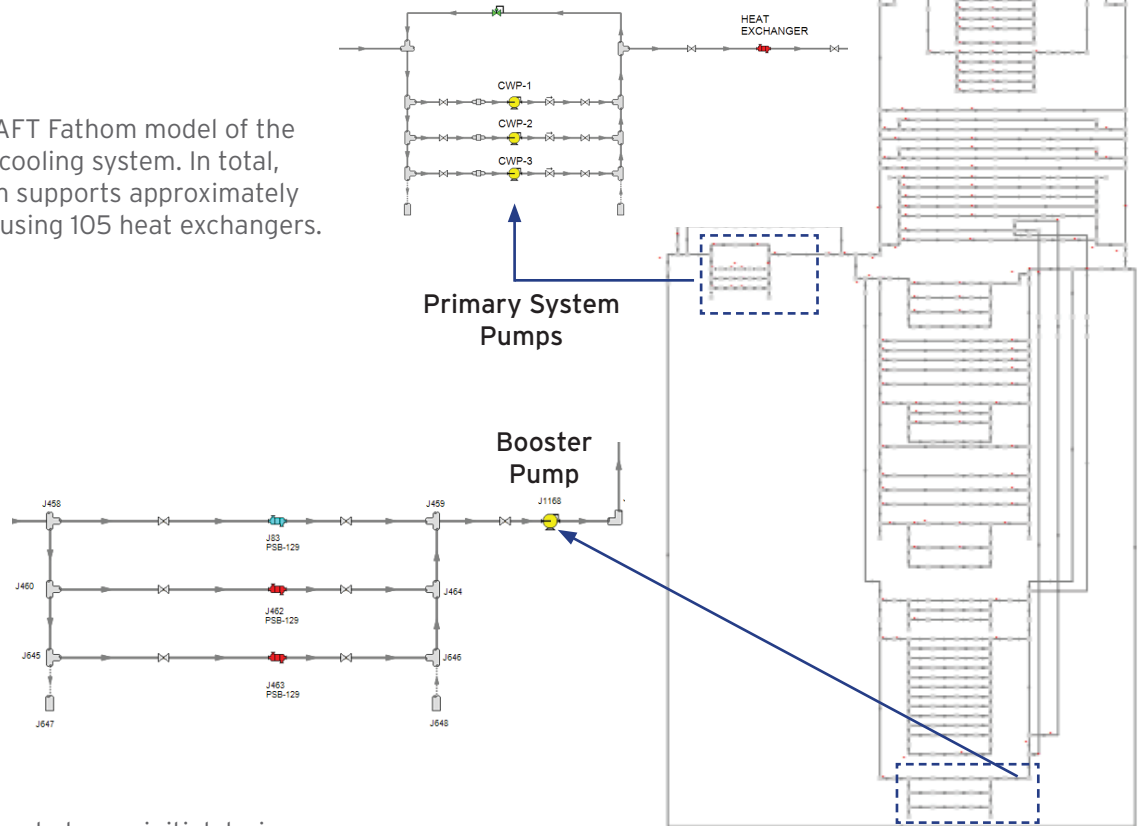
AFT Fathom model of the cooling system. In total, n supports approximately using 105 heat exchangers.

HEAT EXCHANGER

CWP-1

CWP-2

CWP-3

Primary System Pumps

Booster Pump

J458

J459

J1168

J83 PSB-129

J460

J464

J462 PSB-129

J645

J646

J463 PSB-129

J647

J648

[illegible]